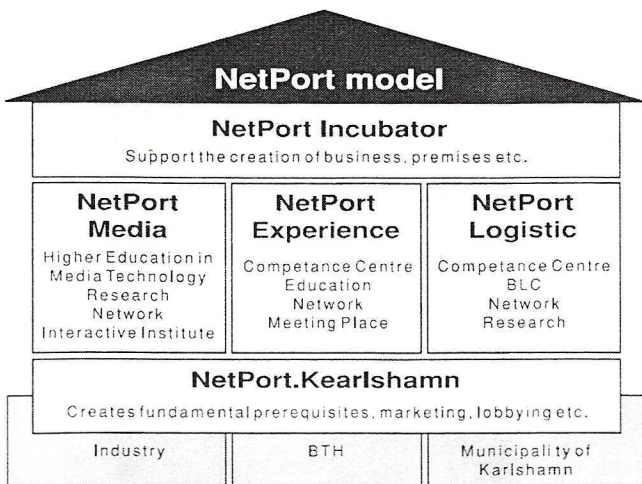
NetPort model

NetPort Incubator

Support the creation of business, premises etc.

NetPort Media

Higher Education in Media Technology
Research
Network
Interactive Institute

NetPort Experience

Competance Centre
Education
Network
Meeting Place

NetPort Logistic

Competance Centre
BLC
Network
Research

NetPort.Kearlshamn

Creates fundamental prerequisites, marketing, lobbying etc.

Industry

BTH

Municipality of Karlshamn